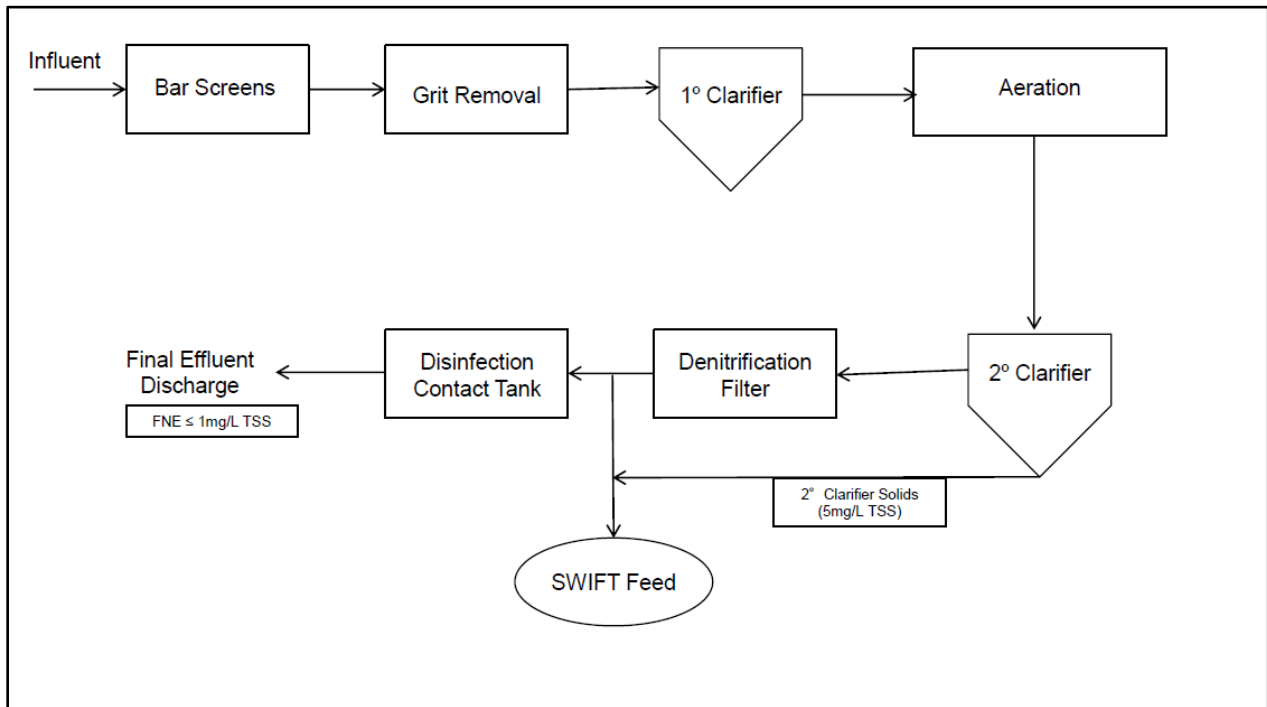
Influent

Bar Screens

Grit Removal

1º Clarifier

Aeration

Final Effluent Discharge

FNE ≤ 1mg/L TSS

Disinfection Contact Tank

Denitrification Filter

2º Clarifier

2° Clarifier Solids (5mg/L TSS)

SWIFT Feed